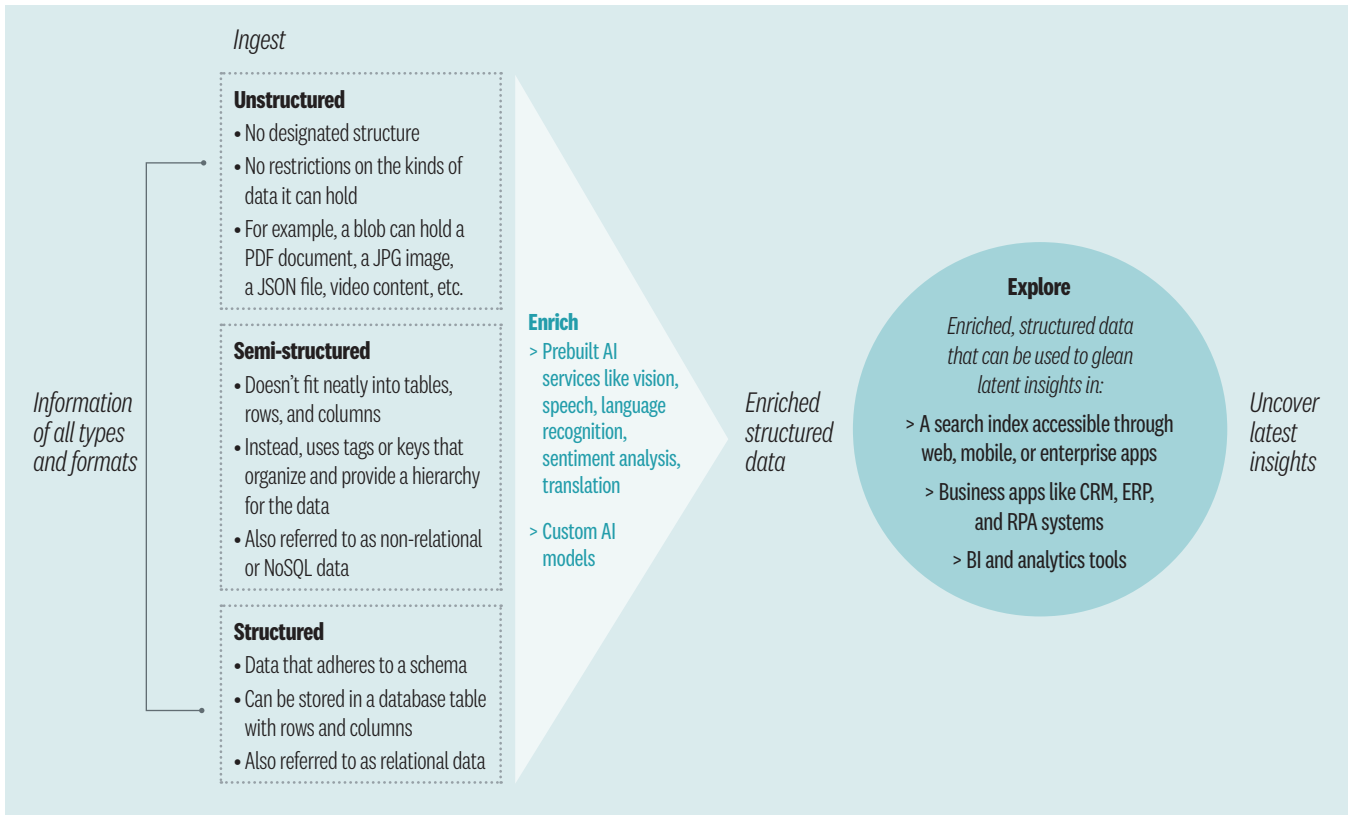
Information of all types and formats

Ingest

Unstructured
• No designated structure
• No restrictions on the kinds of data it can hold
• For example, a blob can hold a PDF document, a JPG image, a JSON file, video content, etc.

Semi-structured
• Doesn't fit neatly into tables, rows, and columns
• Instead, uses tags or keys that organize and provide a hierarchy for the data
• Also referred to as non-relational or NoSQL data

Structured
• Data that adheres to a schema
• Can be stored in a database table with rows and columns
• Also referred to as relational data

Enrich
> Prebuilt AI services like vision, speech, language recognition, sentiment analysis, translation
> Custom AI models

Enriched structured data

Explore
Enriched, structured data that can be used to glean latent insights in:
> A search index accessible through web, mobile, or enterprise apps
> Business apps like CRM, ERP, and RPA systems
> BI and analytics tools

Uncover latest insights